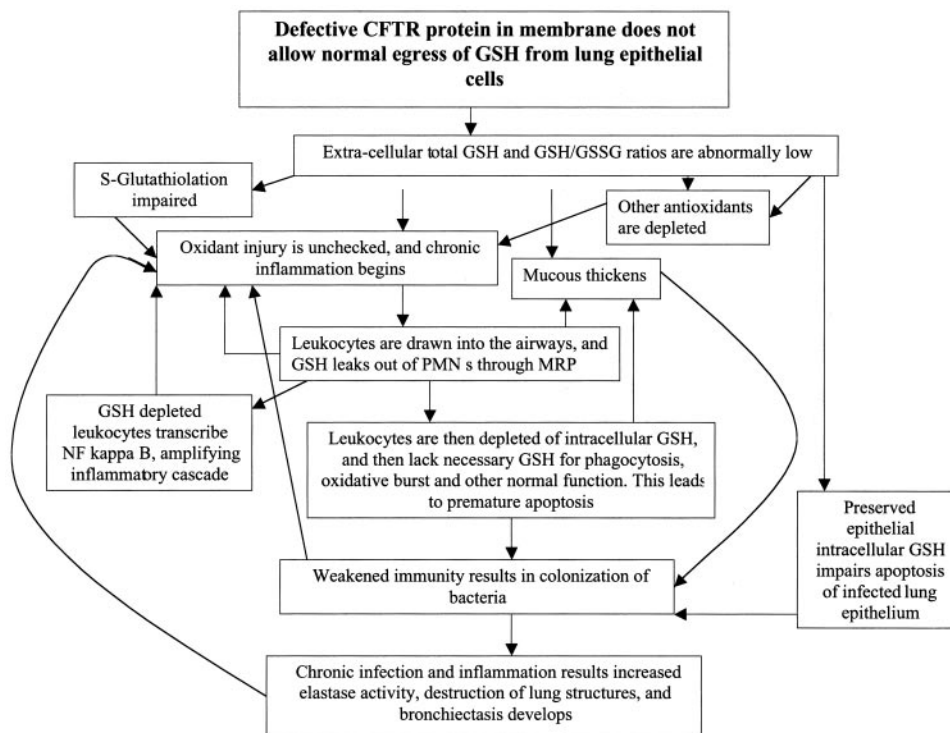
Defective CFTR protein in membrane does not allow normal egress of GSH from lung epithelial cells

Extra-cellular total GSH and GSH/GSSG ratios are abnormally low

S-Glutathiolation impaired

Other antioxidants are depleted

Oxidant injury is unchecked, and chronic inflammation begins

Mucous thickens

Leukocytes are drawn into the airways, and GSH leaks out of PMN s through MRP

GSH depleted leukocytes transcribe NF kappa B, amplifying inflammatory cascade

Leukocytes are then depleted of intracellular GSH, and then lack necessary GSH for phagocytosis, oxidative burst and other normal function. This leads to premature apoptosis

Preserved epithelial intracellular GSH impairs apoptosis of infected lung epithelium

Weakened immunity results in colonization of bacteria

Chronic infection and inflammation results increased elastase activity, destruction of lung structures, and bronchiectasis develops